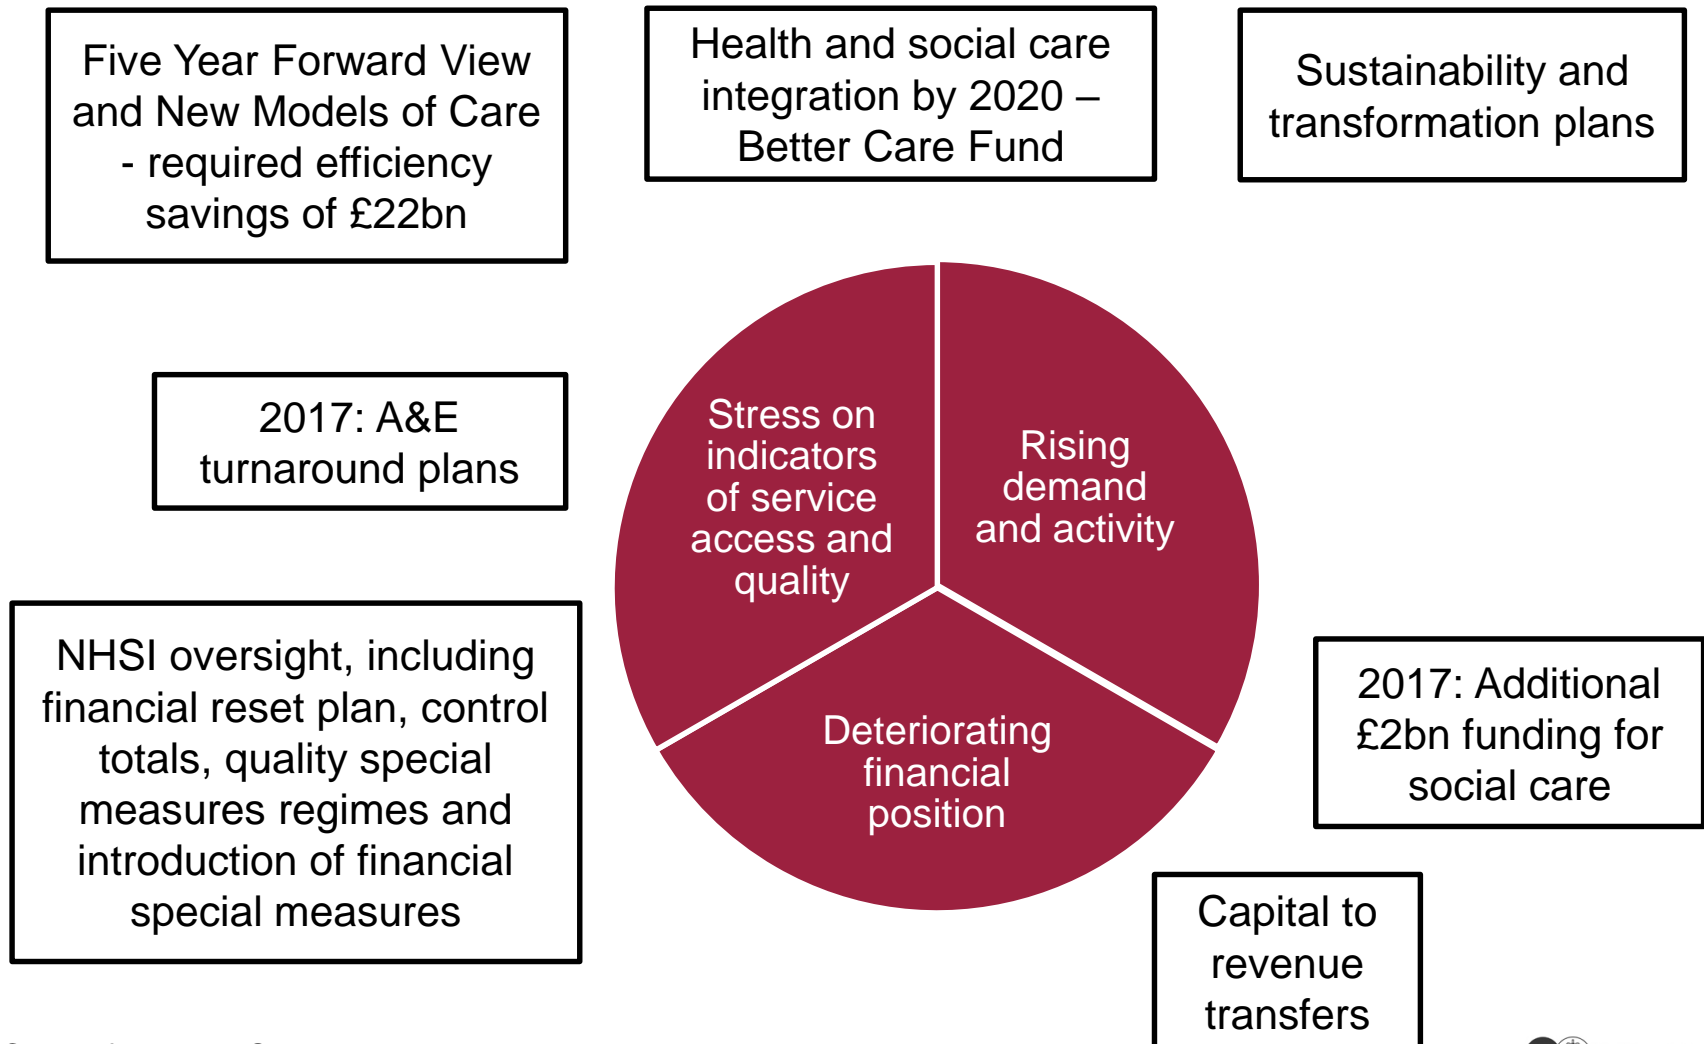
Five Year Forward View and New Models of Care - required efficiency savings of £22bn

Health and social care integration by 2020 – Better Care Fund

Sustainability and transformation plans

2017: A&E turnaround plans

Stress on indicators of service access and quality

Rising demand and activity

Deteriorating financial position

NHSI oversight, including financial reset plan, control totals, quality special measures regimes and introduction of financial special measures

2017: Additional £2bn funding for social care

Capital to revenue transfers